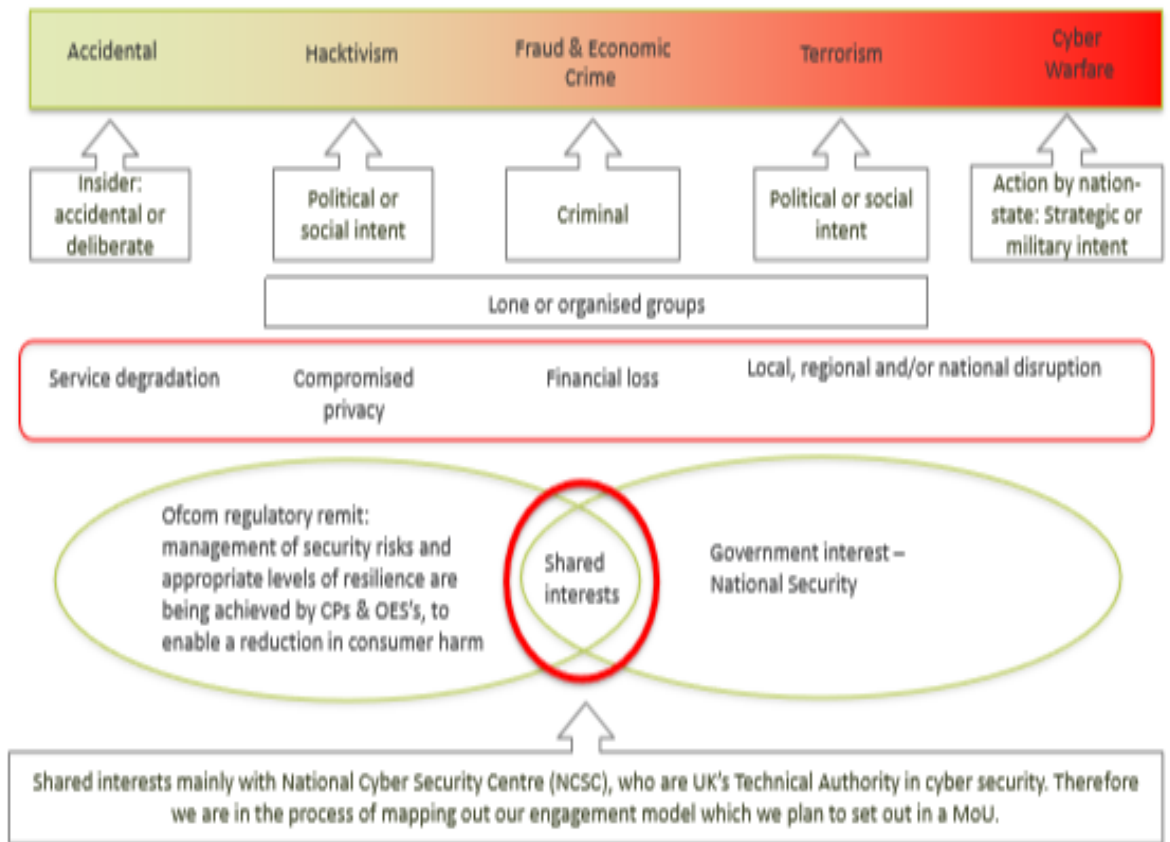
Accidental

Hacktivism

Fraud & Economic Crime

Terrorism

Cyber Warfare

Insider: accidental or deliberate

Political or social intent

Criminal

Political or social intent

Action by nation-state: Strategic or military intent

Lone or organised groups

Service degradation

Compromised privacy

Financial loss

Local, regional and/or national disruption

Ofcom regulatory remit: management of security risks and appropriate levels of resilience are being achieved by CPs & OES's, to enable a reduction in consumer harm

Shared interests

Government interest – National Security

Shared interests mainly with National Cyber Security Centre (NCSC), who are UK's Technical Authority in cyber security. Therefore we are in the process of mapping out our engagement model which we plan to set out in a MoU.